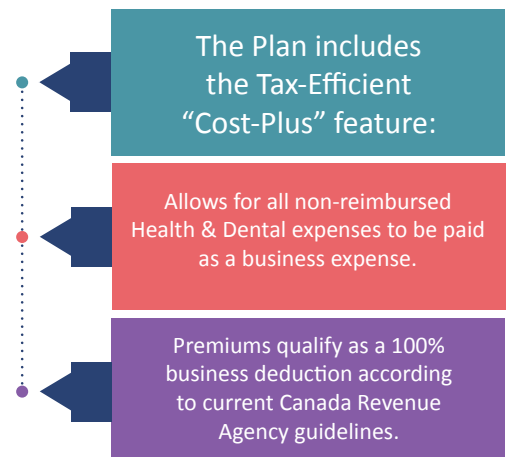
The Plan includes the Tax-Efficient “Cost-Plus” feature:

Allows for all non-reimbursed Health & Dental expenses to be paid as a business expense.

Premiums qualify as a 100% business deduction according to current Canada Revenue Agency guidelines.